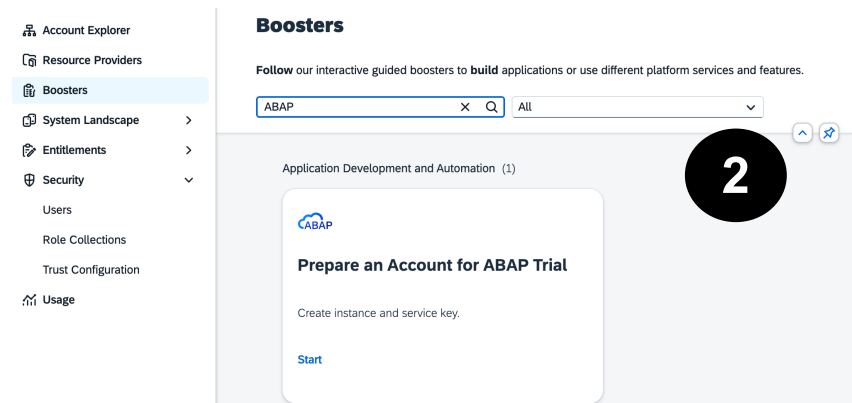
Account Explorer
Resource Providers
Boosters
System Landscape
Entitlements
Security
Users
Role Collections
Trust Configuration
Usage

Boosters

**Follow** our interactive guided boosters to **build** applications or use different platform services and features.

ABAP

All

2

Application Development and Automation (1)

ABAP

Prepare an Account for ABAP Trial

Create instance and service key.

Start